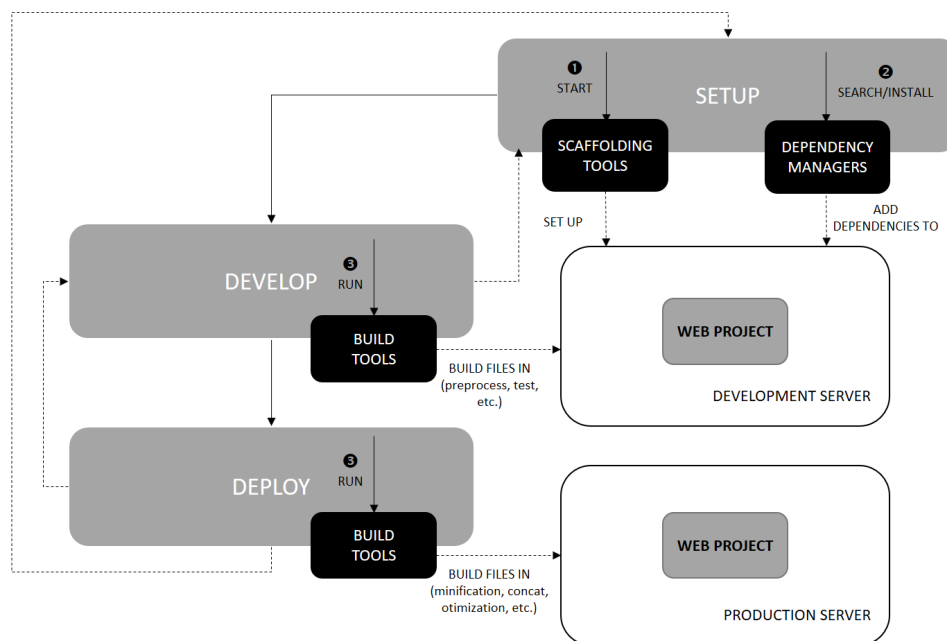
❶ START

SETUP

❷ SEARCH/INSTALL

SCAFFOLDING TOOLS

DEPENDENCY MANAGERS

SET UP

ADD DEPENDENCIES TO

DEVELOP

❸ RUN

BUILD TOOLS

WEB PROJECT

BUILD FILES IN (preprocess, test, etc.)

DEVELOPMENT SERVER

DEPLOY

❸ RUN

BUILD TOOLS

WEB PROJECT

BUILD FILES IN (minification, concat, otimization, etc.)

PRODUCTION SERVER